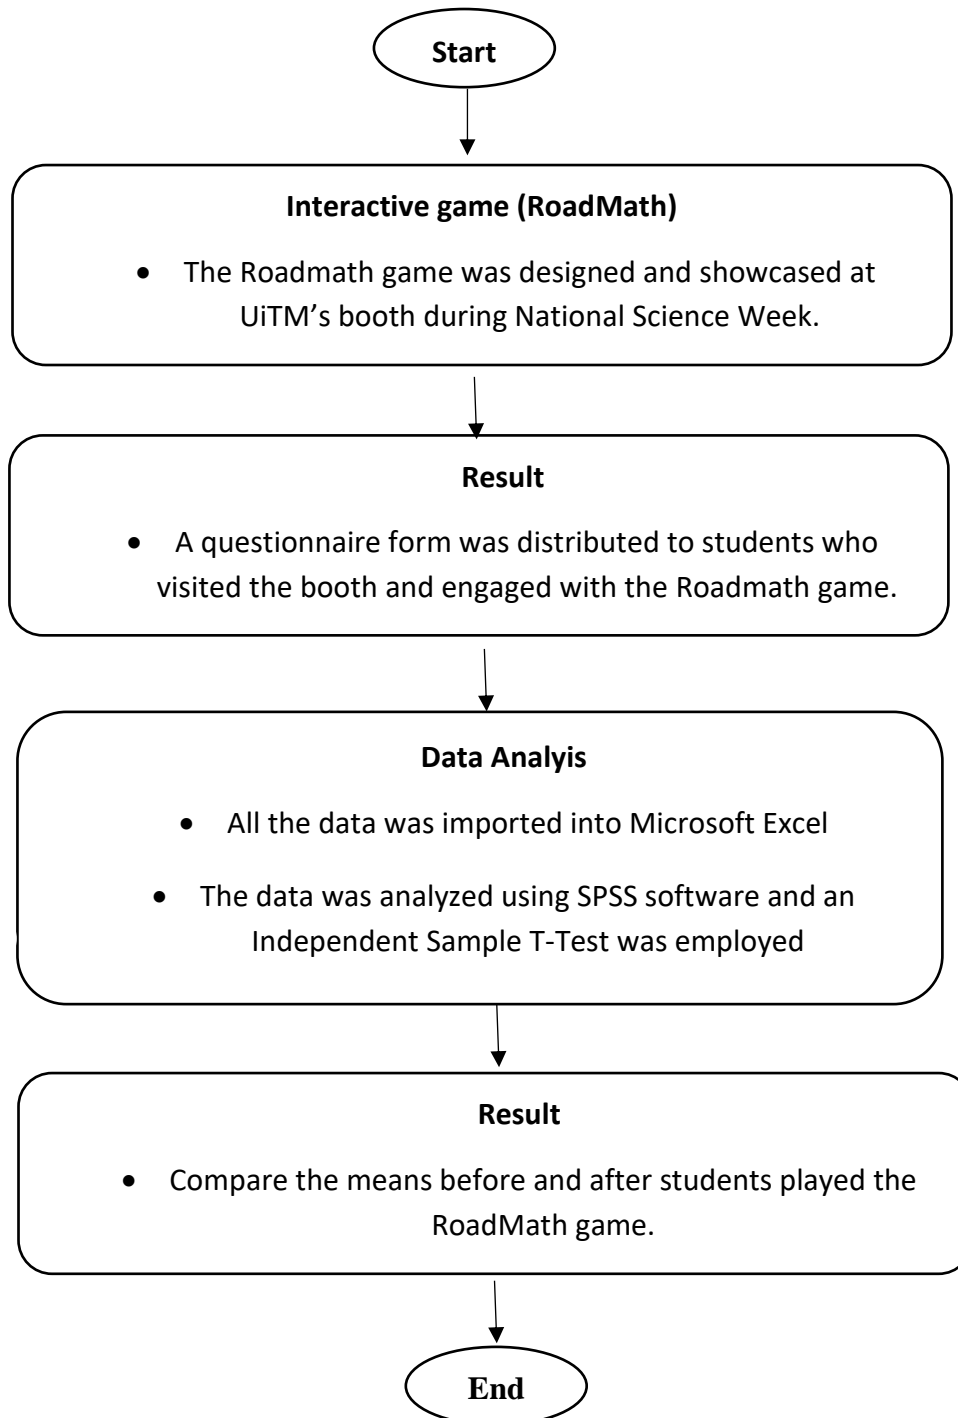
Start

Interactive game (RoadMath)

- The Roadmath game was designed and showcased at UiTM’s booth during National Science Week.

Result

- A questionnaire form was distributed to students who visited the booth and engaged with the Roadmath game.

Data Analyis

- All the data was imported into Microsoft Excel
- The data was analyzed using SPSS software and an Independent Sample T-Test was employed

Result

- Compare the means before and after students played the RoadMath game.

End